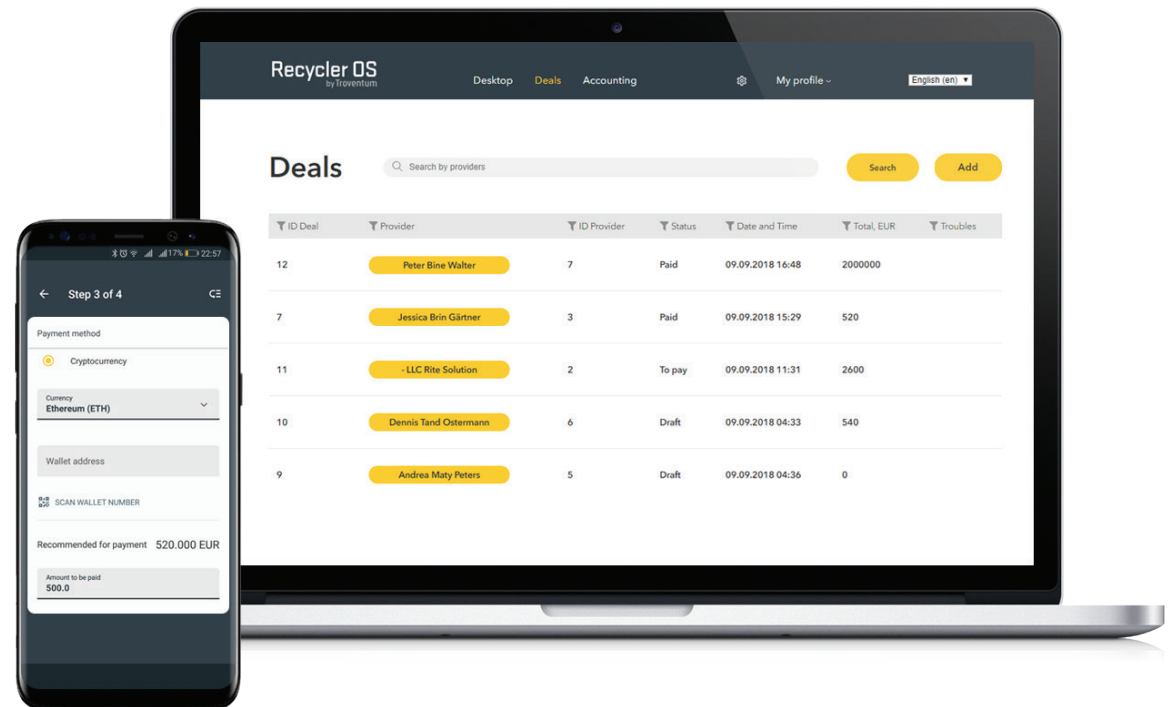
Recycler OS
by Troventum

Desktop Deals Accounting My profile English (en)

Deals

Search by providers

Search Add

| ID Deal | Provider | ID Provider | Status | Date and Time | Total, EUR | Troubles |
|---|---|---|---|---|---|---|
| 12 | Peter Bine Walter | 7 | Paid | 09.09.2018 16:48 | 2000000 | |
| 7 | Jessica Brin Gärtner | 3 | Paid | 09.09.2018 15:29 | 520 | |
| 11 | - LLC Rite Solution | 2 | To pay | 09.09.2018 11:31 | 2600 | |
| 10 | Dennis Tand Ostermann | 6 | Draft | 09.09.2018 04:33 | 540 | |
| 9 | Andrea Maty Peters | 5 | Draft | 09.09.2018 04:36 | 0 | |

17% 22:57

Step 3 of 4

Payment method

Cryptocurrency

Currency
Ethereum (ETH)

Wallet address

SCAN WALLET NUMBER

Recommended for payment 520.000 EUR

Amount to be paid
500.0